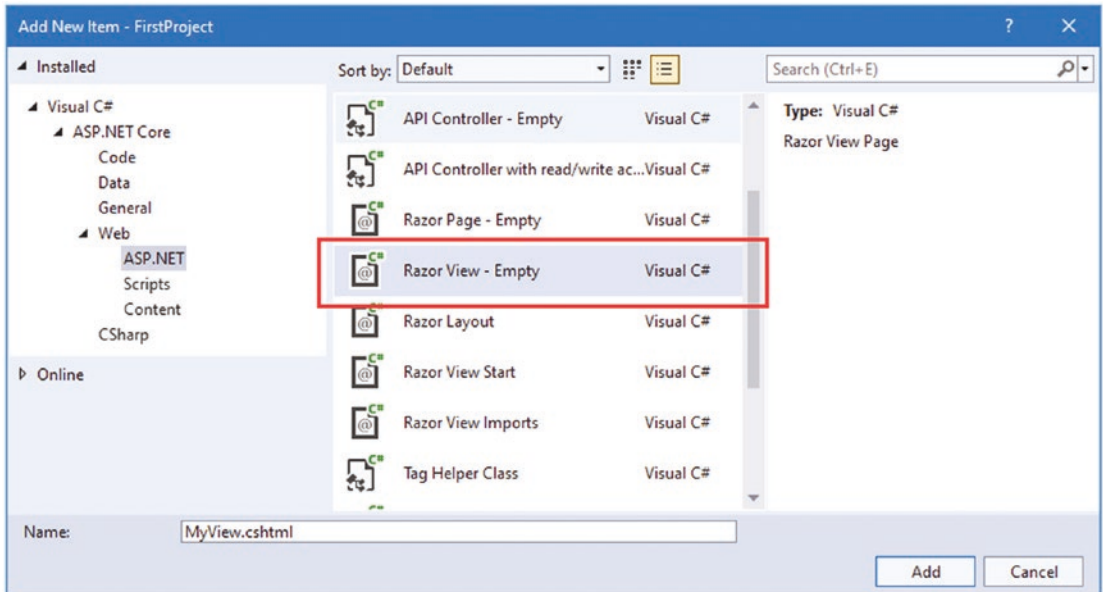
Add New Item - FirstProject
?
✕
◢ Installed
Sort by: Default
Search (Ctrl+E)
◢ Visual C#
◢ ASP.NET Core
Code
Data
General
◢ Web
ASP.NET
Scripts
Content
CSharp
▷ Online
API Controller - Empty Visual C#
API Controller with read/write ac...Visual C#
Razor Page - Empty Visual C#
Razor View - Empty Visual C#
Razor Layout Visual C#
Razor View Start Visual C#
Razor View Imports Visual C#
Tag Helper Class Visual C#
Type: Visual C#
Razor View Page
Name: MyView.cshtml
Add
Cancel